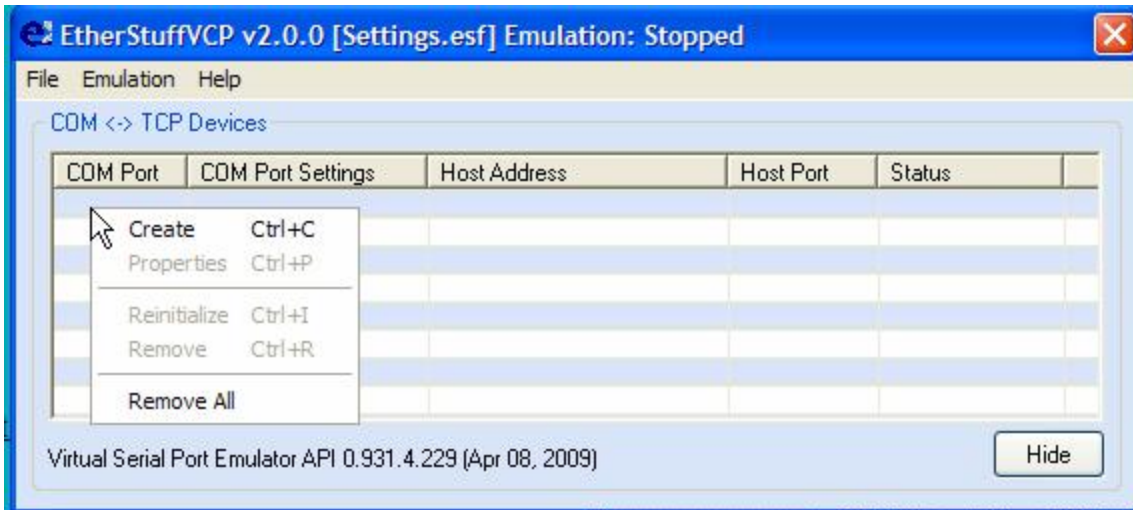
EtherStuffVCP v2.0.0 [Settings.esf] Emulation: Stopped

File Emulation Help

COM <-> TCP Devices

| COM Port | COM Port Settings | Host Address | Host Port | Status |
|---|---|---|---|---|

Create Ctrl+C
Properties Ctrl+P
Reinitialize Ctrl+I
Remove Ctrl+R
Remove All

Virtual Serial Port Emulator API 0.931.4.229 (Apr 08, 2009)

Hide